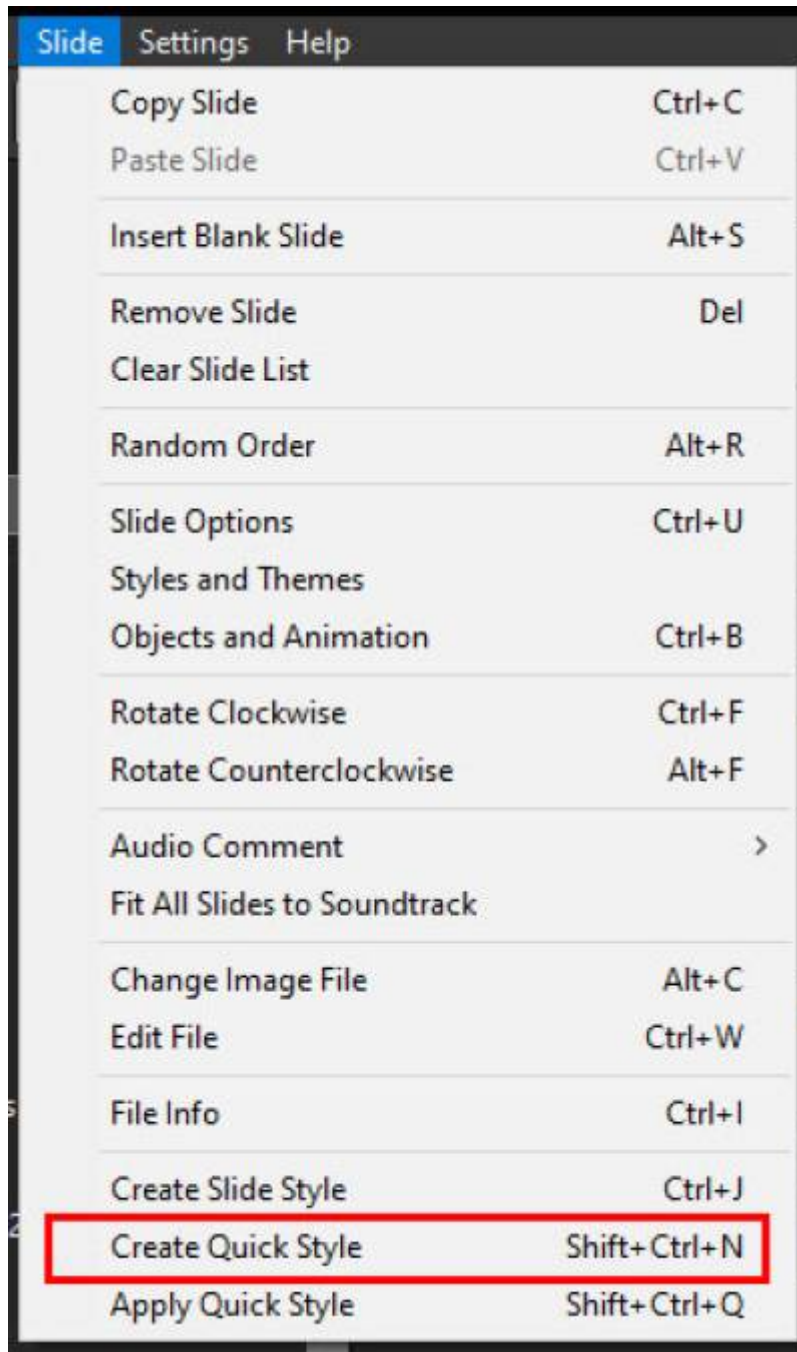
Slide Settings Help

Copy Slide Ctrl+C
Paste Slide Ctrl+V

Insert Blank Slide Alt+S

Remove Slide Del
Clear Slide List

Random Order Alt+R

Slide Options Ctrl+U
Styles and Themes
Objects and Animation Ctrl+B

Rotate Clockwise Ctrl+F
Rotate Counterclockwise Alt+F

Audio Comment >
Fit All Slides to Soundtrack

Change Image File Alt+C
Edit File Ctrl+W

File Info Ctrl+I

Create Slide Style Ctrl+J
Create Quick Style Shift+Ctrl+N
Apply Quick Style Shift+Ctrl+Q